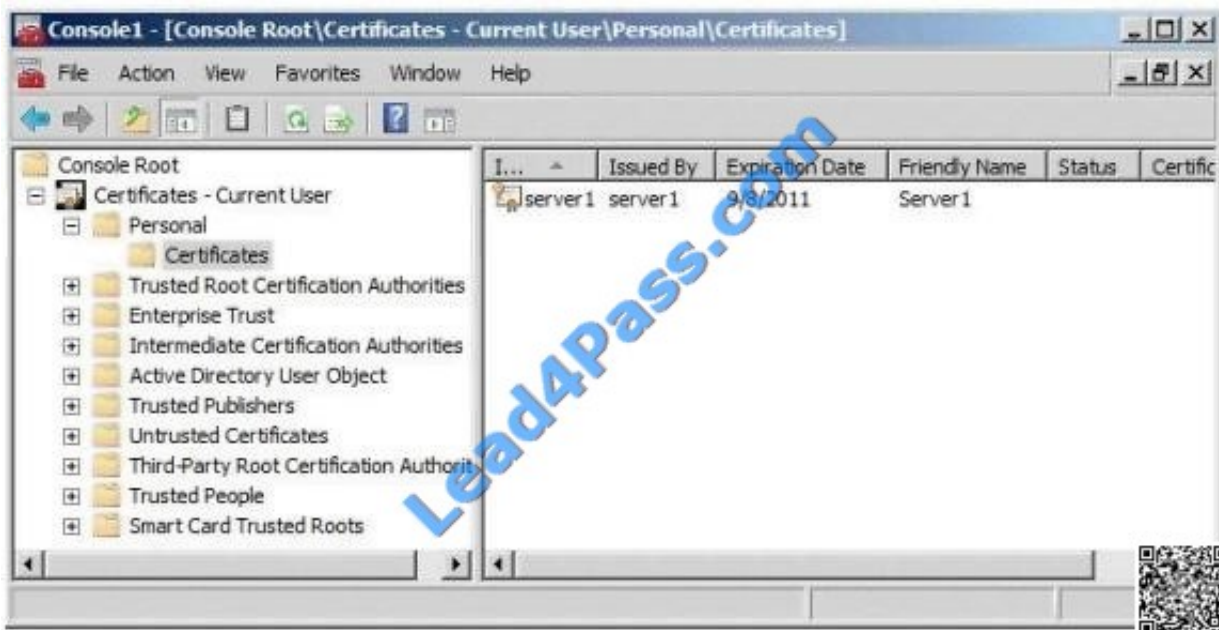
Console1 - [Console Root\Certificates - Current User\Personal\Certificates]

File Action View Favorites Window Help

Console Root
Certificates - Current User
Personal
Certificates
Trusted Root Certification Authorities
Enterprise Trust
Intermediate Certification Authorities
Active Directory User Object
Trusted Publishers
Untrusted Certificates
Third-Party Root Certification Authorit
Trusted People
Smart Card Trusted Roots

| I... | Issued By | Expiration Date | Friendly Name | Status | Certific |
|---|---|---|---|---|---|
| server1 | server1 | 9/8/2011 | Server1 | | |

Lead4Pass.com